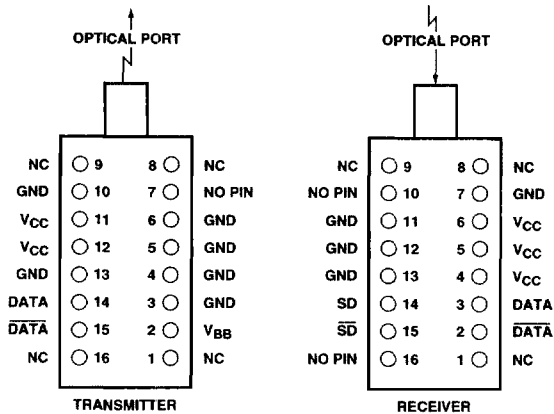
OPTICAL PORT

NC 9 8 NC
GND 10 7 NO PIN
$V_{CC}$ 11 6 GND
$V_{CC}$ 12 5 GND
GND 13 4 GND
DATA 14 3 GND
$\overline{DATA}$ 15 2 $V_{BB}$
NC 16 1 NC

TRANSMITTER

OPTICAL PORT

NC 9 8 NC
NO PIN 10 7 GND
GND 11 6 $V_{CC}$
GND 12 5 $V_{CC}$
GND 13 4 $V_{CC}$
SD 14 3 DATA
$\overline{SD}$ 15 2 $\overline{DATA}$
NO PIN 16 1 NC

RECEIVER